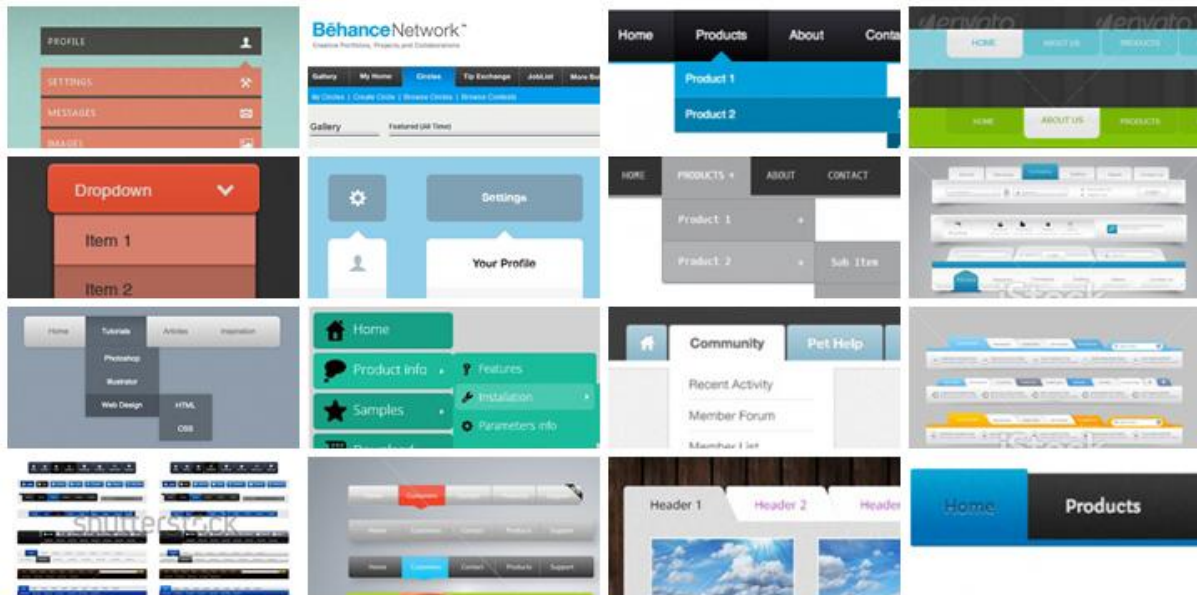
PROFILE
SETTINGS
MESSAGES
IMAGES

BēhanceNetwork™
Creative Portfolios, Projects and Collaborations
Gallery | My Home | Circles | Tip Exchange | JobList | More Bu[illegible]
My Circles | Create Circle | Browse Circles | Browse Contests
Gallery
Featured (All Time)

Home
Products
About
Conta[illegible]
Product 1
Product 2

envato
envato
HOME
ABOUT US
PRODUCTS
HOME
ABOUT US
PRODUCTS

Dropdown
Item 1
Item 2

Settings
Your Profile

HOME
PRODUCTS
ABOUT
CONTACT
Product 1
Product 2
Sub Item

iStock

Home
Tutorials
Articles
Inspiration
Photoshop
Illustrator
Web Design
HTML
CSS

Home
Product info
Samples
Download
Features
Installation
Parameters info

Community
Pet Help
Recent Activity
Member Forum
Member List

iStock

shutterstock

Home
Company
Contact
Products
Support
Home
Company
Contact
Products
Support

Header 1
Header 2
Header

Home
Products